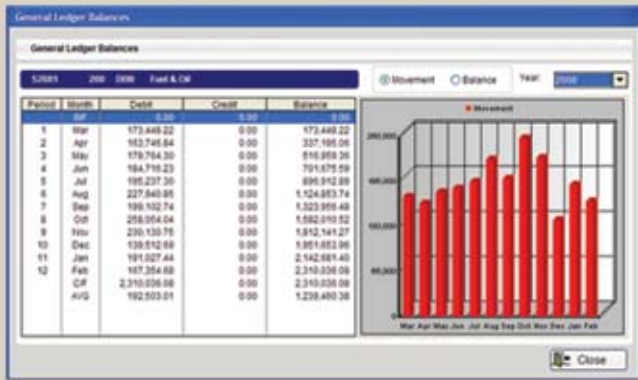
General Ledger Balances

General Ledger Balances

52001 200 DEN Fuel & Oil

Movement Balance Year 2008

| Period | Month | Debit | Credit | Balance |
|---|---|---|---|---|
| | B/F | 0.00 | 0.00 | 0.00 |
| 1 | Mar | 173,448.22 | 0.00 | 173,448.22 |
| 2 | Apr | 163,746.84 | 0.00 | 337,195.06 |
| 3 | May | 179,764.30 | 0.00 | 516,959.36 |
| 4 | Jun | 184,715.23 | 0.00 | 701,675.59 |
| 5 | Jul | 195,237.30 | 0.00 | 896,912.89 |
| 6 | Aug | 227,940.85 | 0.00 | 1,124,853.74 |
| 7 | Sep | 199,102.74 | 0.00 | 1,323,956.48 |
| 8 | Oct | 258,054.04 | 0.00 | 1,582,010.52 |
| 9 | Nov | 230,130.75 | 0.00 | 1,812,141.27 |
| 10 | Dec | 139,512.69 | 0.00 | 1,951,653.96 |
| 11 | Jan | 191,027.44 | 0.00 | 2,142,681.40 |
| 12 | Feb | 167,354.68 | 0.00 | 2,310,036.08 |
| | C/F | 2,310,036.08 | 0.00 | 2,310,036.08 |
| | AVG | 192,503.01 | 0.00 | 1,239,460.38 |

Movement

200,000
150,000
100,000
50,000
0

Mar Apr May Jun Jul Aug Sep Oct Nov Dec Jan Feb

Close